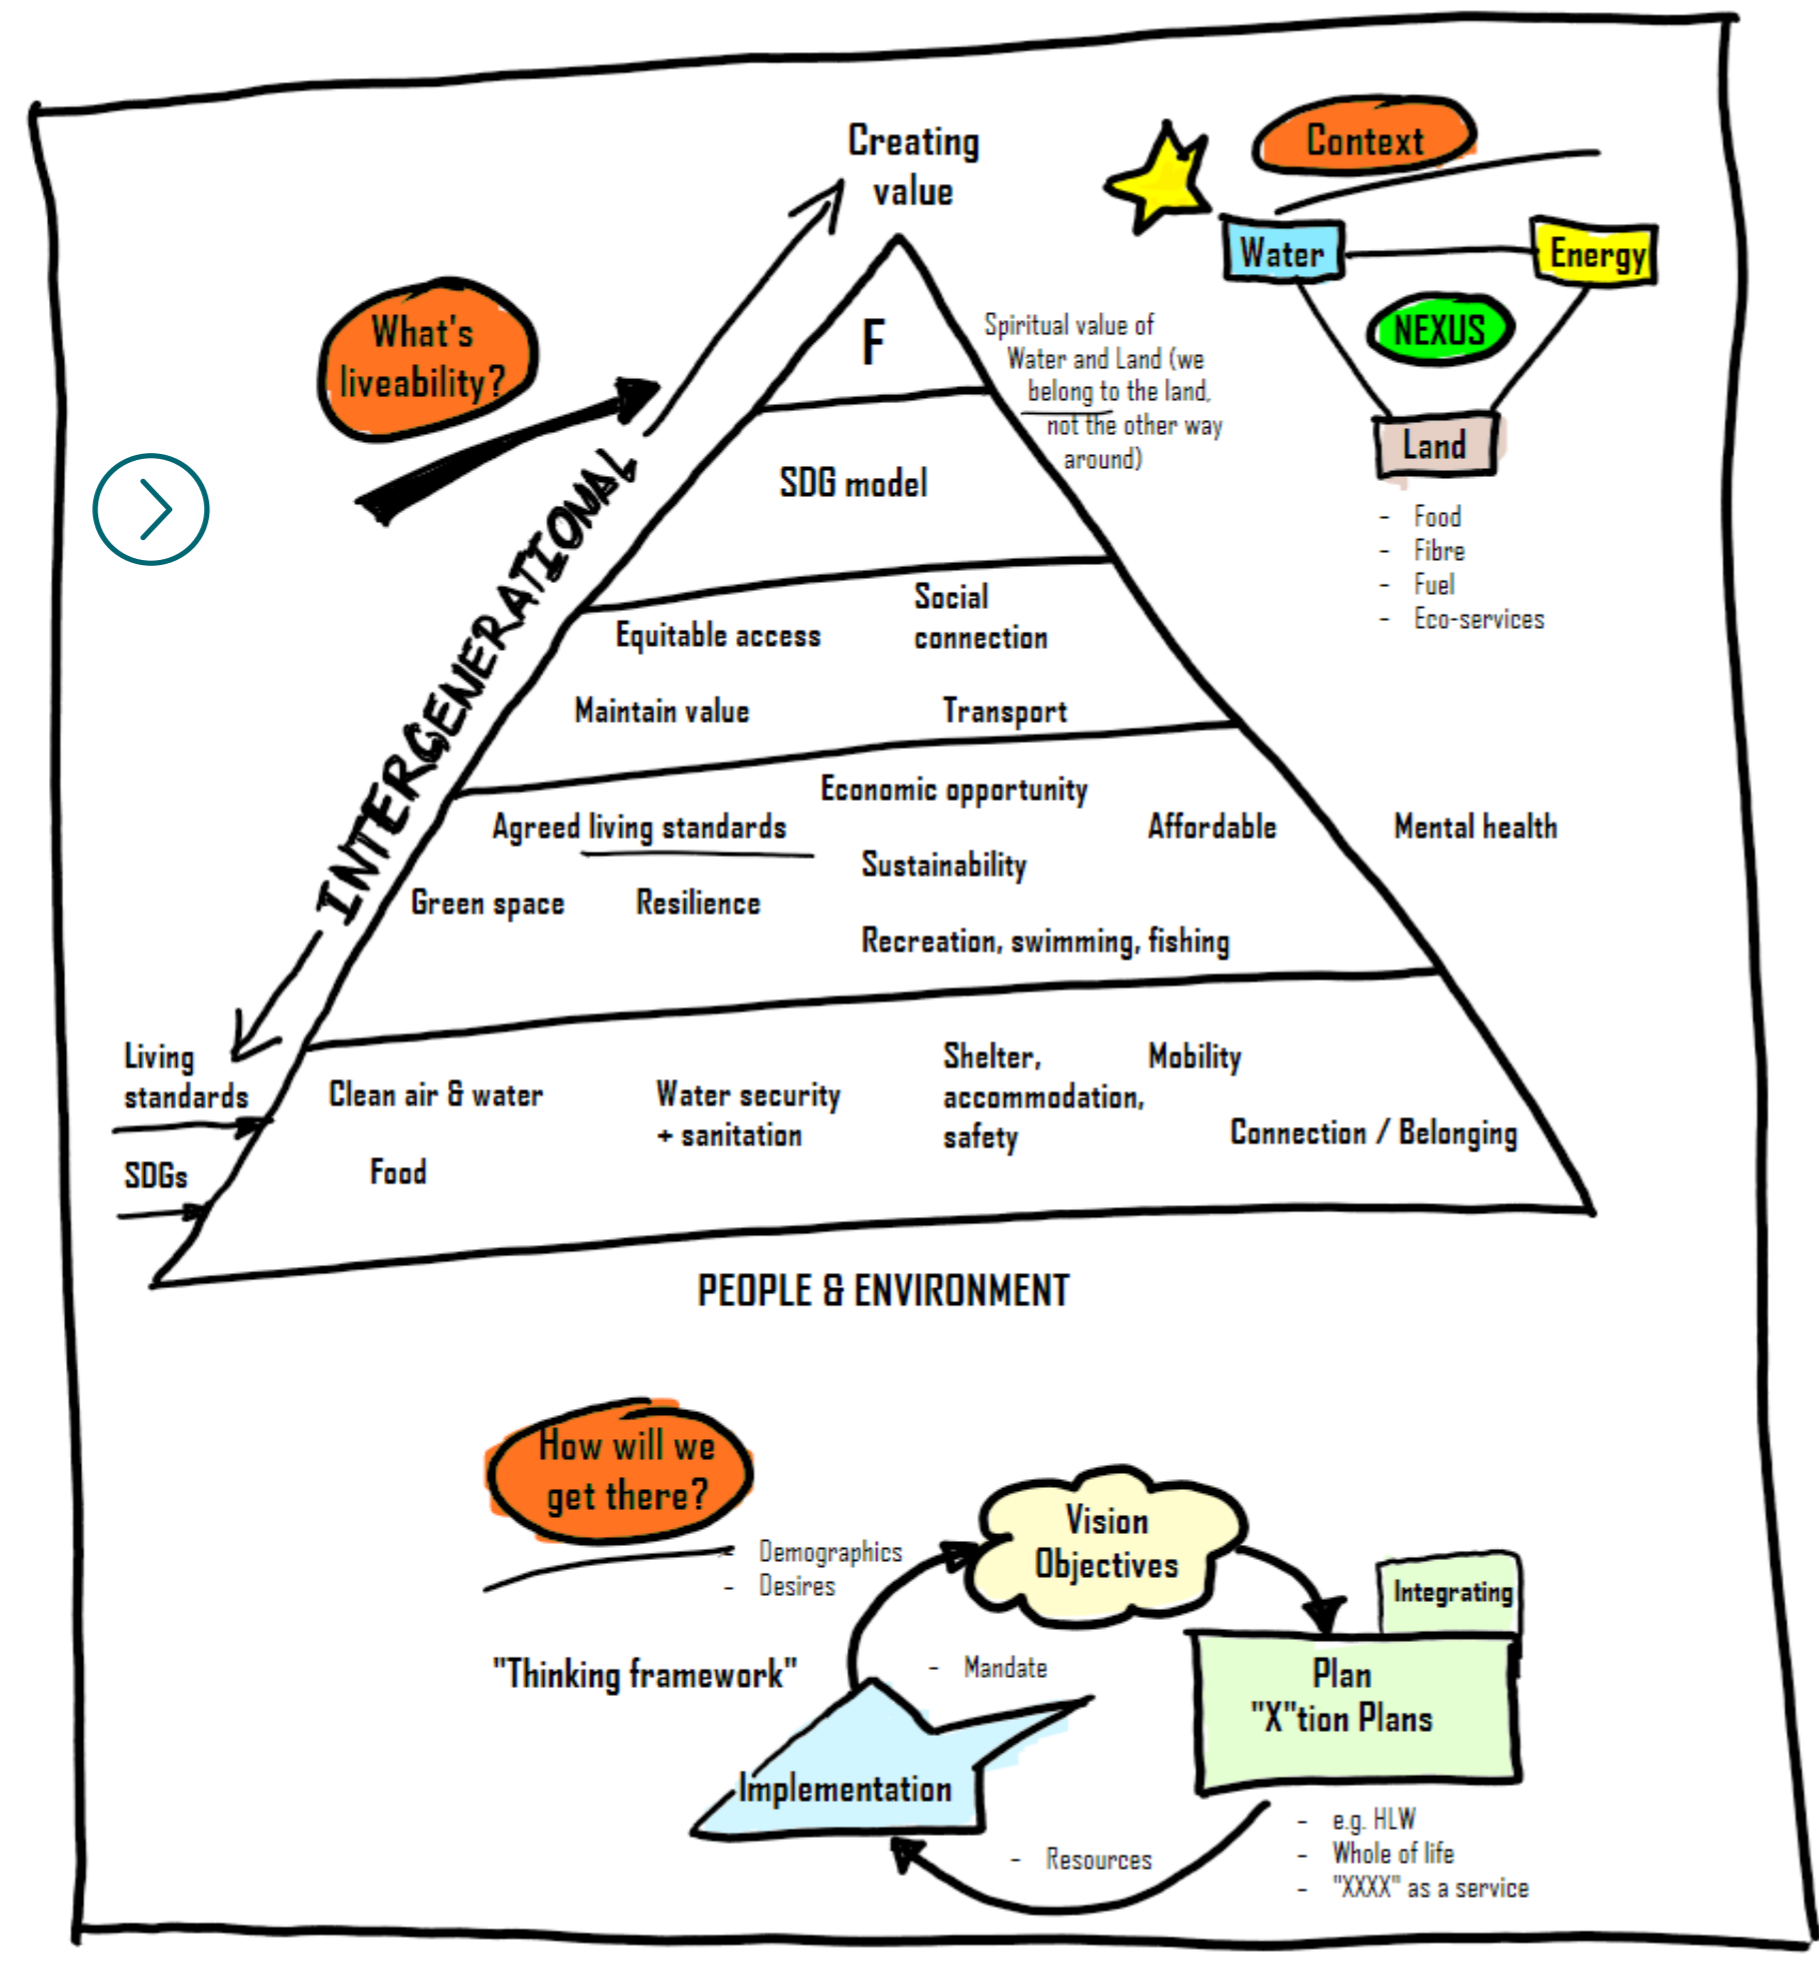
Creating value

Context

Water

Energy

NEXUS

Land

- Food
- Fibre
- Fuel
- Eco-services

What's liveability?

INTERGENERATIONAL

F

Spiritual value of Water and Land (we belong to the land, not the other way around)

SDG model

Equitable access

Social connection

Maintain value

Transport

Economic opportunity

Agreed living standards

Affordable

Mental health

Sustainability

Green space

Resilience

Recreation, swimming, fishing

Living standards

SDGs

Clean air & water

Food

Water security + sanitation

Shelter, accommodation, safety

Mobility

Connection / Belonging

PEOPLE & ENVIRONMENT

How will we get there?

- Demographics
- Desires

Vision Objectives

Integrating

"Thinking framework"

- Mandate

Plan "X"tion Plans

Implementation

- Resources

- e.g. HLW
- Whole of life
- "XXXX" as a service